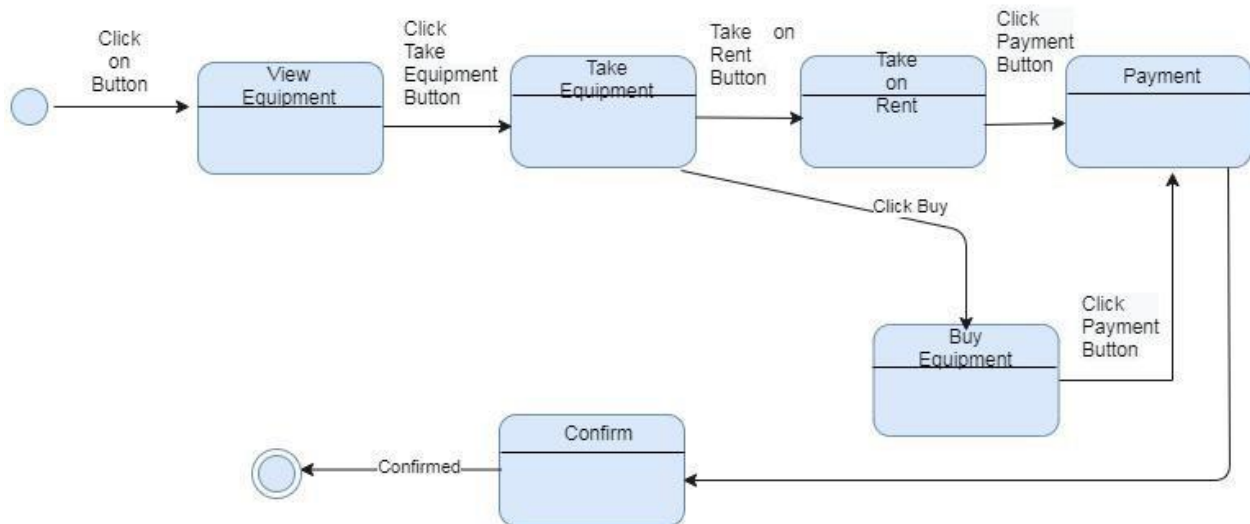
Click on Button

View Equipment

Click Take Equipment Button

Take Equipment

Take on Rent Button

Take on Rent

Click Payment Button

Payment

Click Buy

Buy Equipment

Click Payment Button

Confirm

Confirmed